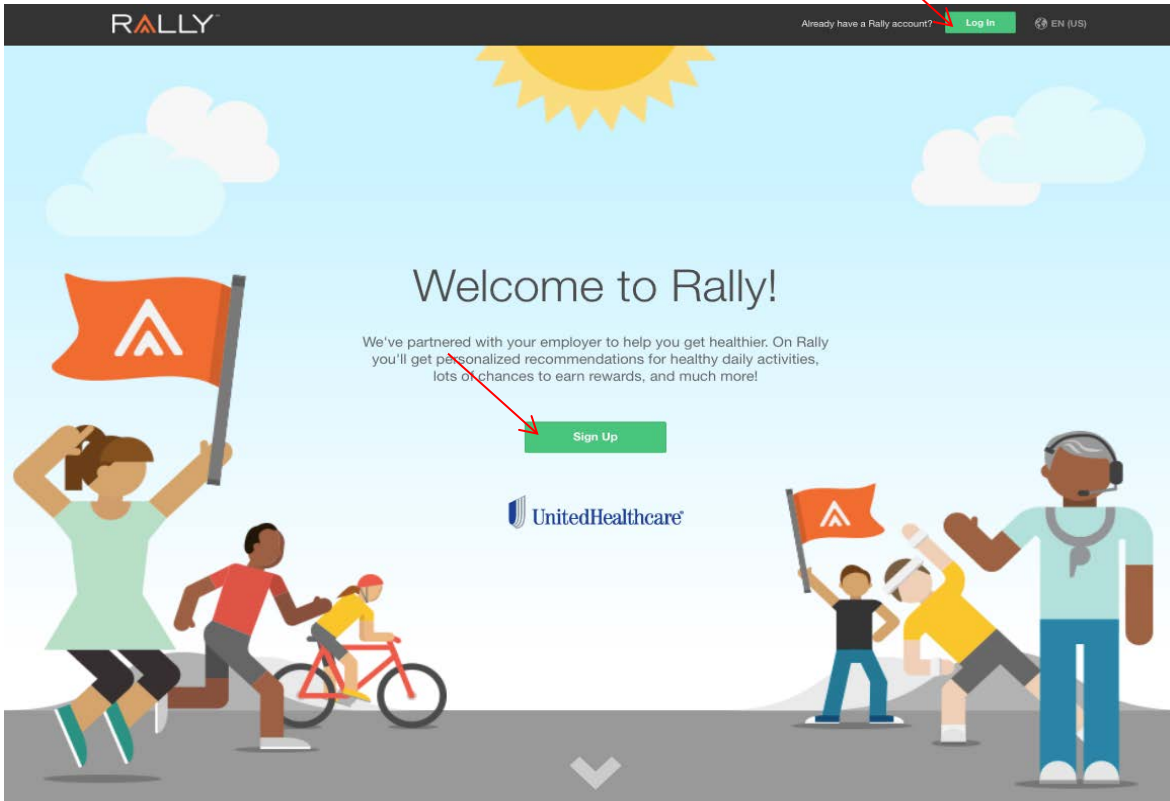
RALLY™

Already have a Rally account? Log In

EN (US)

Welcome to Rally!

We've partnered with your employer to help you get healthier. On Rally you'll get personalized recommendations for healthy daily activities, lots of chances to earn rewards, and much more!

Sign Up

UnitedHealthcare®